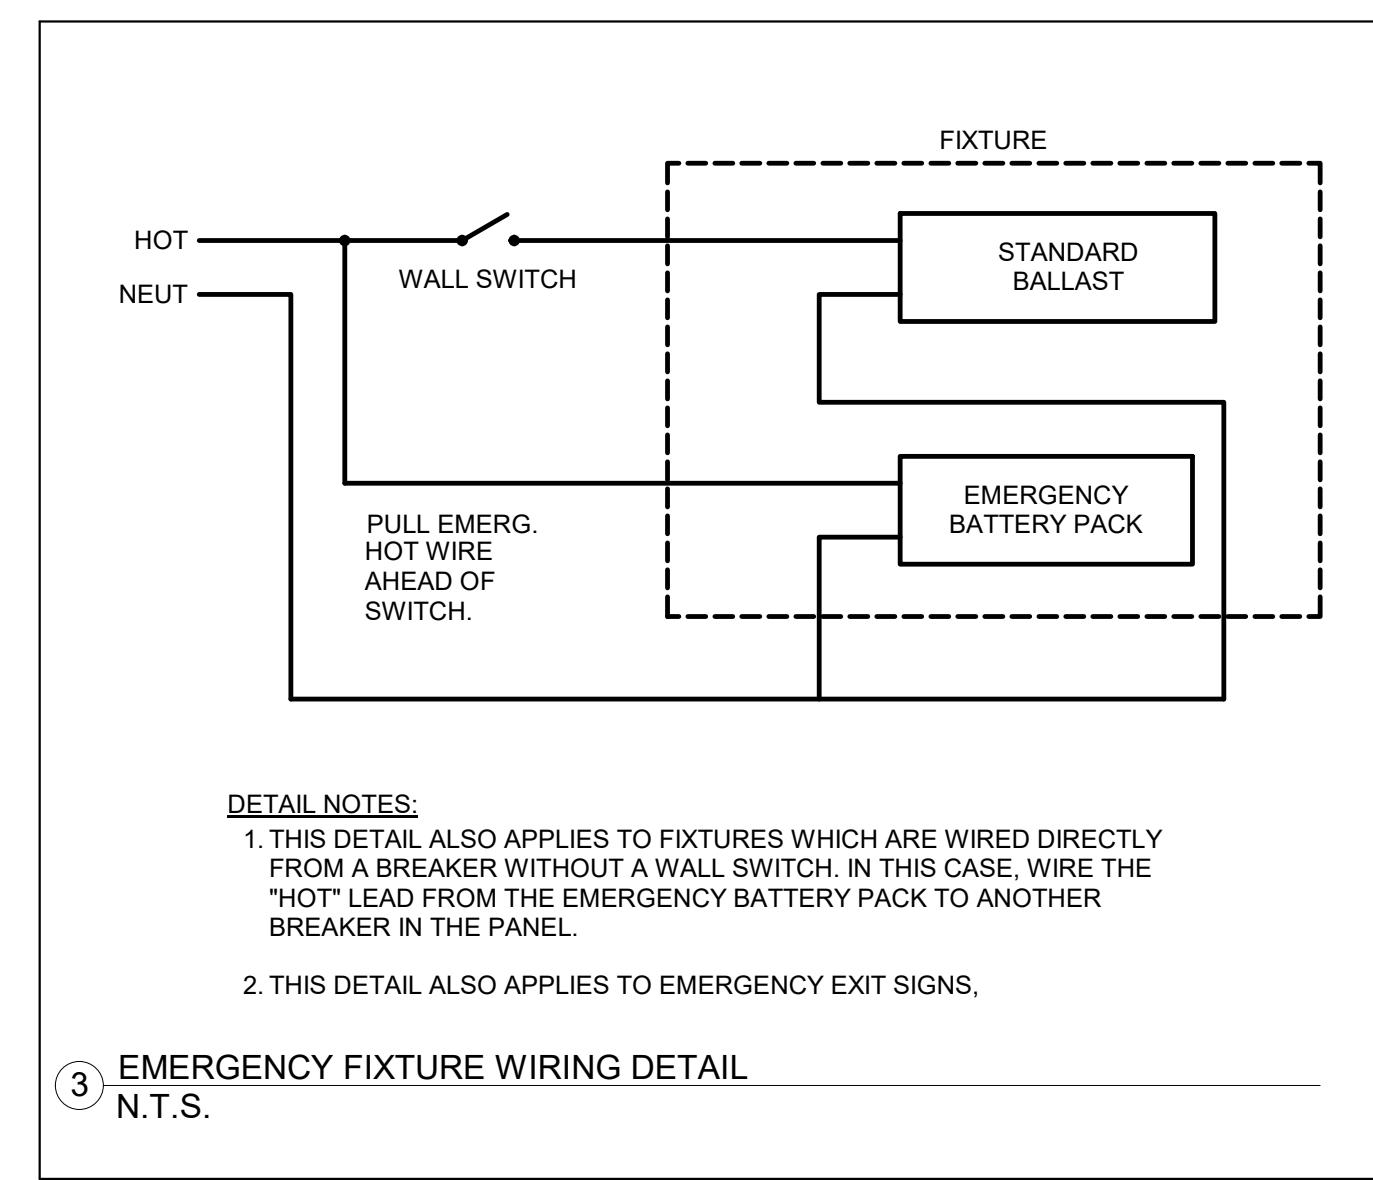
FIXTURE

HOT

NEUT

WALL SWITCH

STANDARD BALLAST

EMERGENCY BATTERY PACK

PULL EMERG. HOT WIRE AHEAD OF SWITCH.

DETAIL NOTES:

1. THIS DETAIL ALSO APPLIES TO FIXTURES WHICH ARE WIRED DIRECTLY FROM A BREAKER WITHOUT A WALL SWITCH. IN THIS CASE, WIRE THE "HOT" LEAD FROM THE EMERGENCY BATTERY PACK TO ANOTHER BREAKER IN THE PANEL.

2. THIS DETAIL ALSO APPLIES TO EMERGENCY EXIT SIGNS,

3 EMERGENCY FIXTURE WIRING DETAIL
N.T.S.